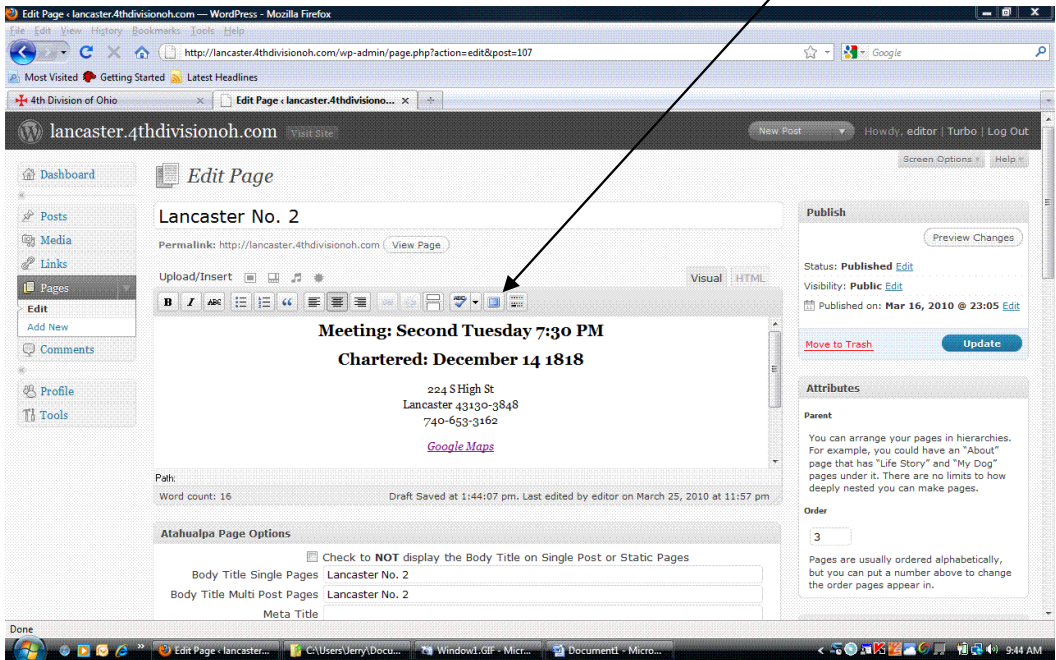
Edit Page ‹ lancaster.4thdivisionoh.com — WordPress - Mozilla Firefox

File Edit View History Bookmarks Tools Help

http://lancaster.4thdivisionoh.com/wp-admin/page.php?action=edit&post=107

Google

Most Visited Getting Started Latest Headlines

4th Division of Ohio

Edit Page ‹ lancaster.4thdivisiono...

lancaster.4thdivisionoh.com Visit Site

New Post

Howdy, editor | Turbo | Log Out

Screen Options

Help

Dashboard

Edit Page

Posts

Media

Links

Pages

Edit

Add New

Comments

Profile

Tools

Lancaster No. 2

Permalink: http://lancaster.4thdivisionoh.com View Page

Upload/Insert

Visual HTML

Meeting: Second Tuesday 7:30 PM

Chartered: December 14 1818

224 S High St
Lancaster 43130-3848
740-653-3162

Google Maps

Path:

Word count: 16

Draft Saved at 1:44:07 pm. Last edited by editor on March 25, 2010 at 11:57 pm

Publish

Preview Changes

Status: Published Edit

Visibility: Public Edit

Published on: Mar 16, 2010 @ 23:05 Edit

Move to Trash

Update

Attributes

Parent

You can arrange your pages in hierarchies. For example, you could have an "About" page that has "Life Story" and "My Dog" pages under it. There are no limits to how deeply nested you can make pages.

Order

3

Pages are usually ordered alphabetically, but you can put a number above to change the order pages appear in.

Atahualpa Page Options

Check to NOT display the Body Title on Single Post or Static Pages

Body Title Single Pages Lancaster No. 2

Body Title Multi Post Pages Lancaster No. 2

Meta Title

Done

Edit Page ‹ lancaster...

C:\Users\Jerry\Docu...

Window1.GIF - Micr...

Document1 - Micro...

9:44 AM